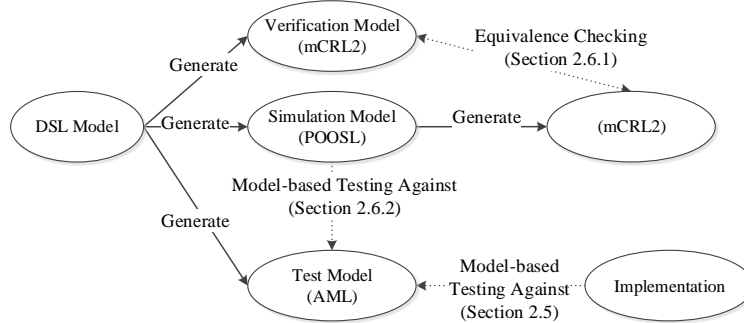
Verification Model (mCRL2)

Equivalence Checking (Section 2.6.1)

Generate

DSL Model

Generate

Simulation Model (POOSL)

Generate

(mCRL2)

Model-based Testing Against (Section 2.6.2)

Generate

Test Model (AML)

Model-based Testing Against (Section 2.5)

Implementation